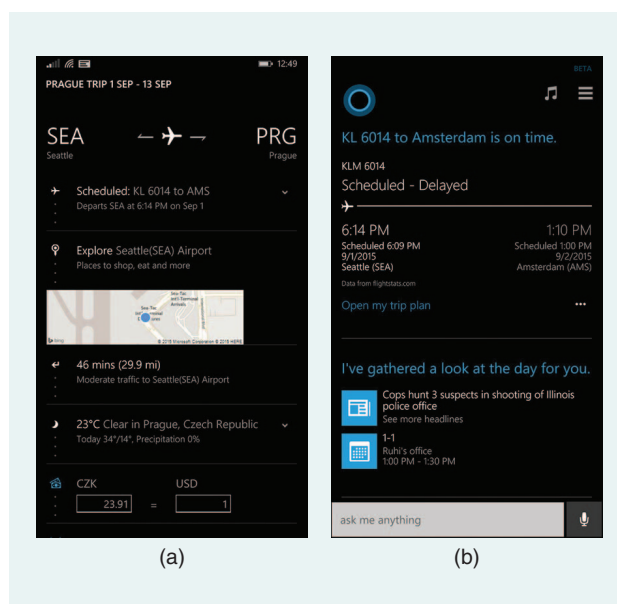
12:49

PRAGUE TRIP 1 SEP - 13 SEP

SEA
Seattle

PRG
Prague

Scheduled: KL 6014 to AMS
Departs SEA at 6:14 PM on Sep 1

Explore Seattle(SEA) Airport
Places to shop, eat and more

© 2015 Microsoft Corporation © 2015 HERE

46 mins (29.9 mi)
Moderate traffic to Seattle(SEA) Airport

23°C Clear in Prague, Czech Republic
Today 34°/14°, Precipitation 0%

CZK
23.91
=
USD
1

(a)

BETA

KL 6014 to Amsterdam is on time.

KLM 6014
Scheduled - Delayed

6:14 PM
Scheduled 6:09 PM
9/1/2015
Seattle (SEA)

1:10 PM
Scheduled 1:00 PM
9/2/2015
Amsterdam (AMS)

Data from flightstats.com

Open my trip plan

I've gathered a look at the day for you.

Cops hunt 3 suspects in shooting of Illinois police office
See more headlines

1-1
Ruhi's office
1:00 PM – 1:30 PM

ask me anything

(b)